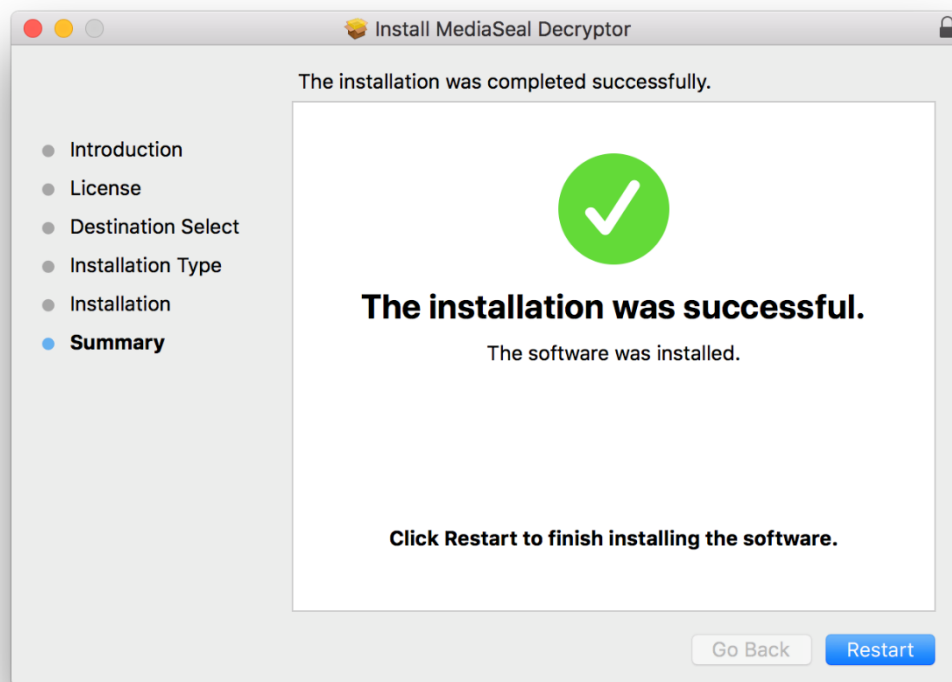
Install MediaSeal Decryptor

The installation was completed successfully.

Introduction
License
Destination Select
Installation Type
Installation
Summary

The installation was successful.

The software was installed.

Click Restart to finish installing the software.

Go Back
Restart